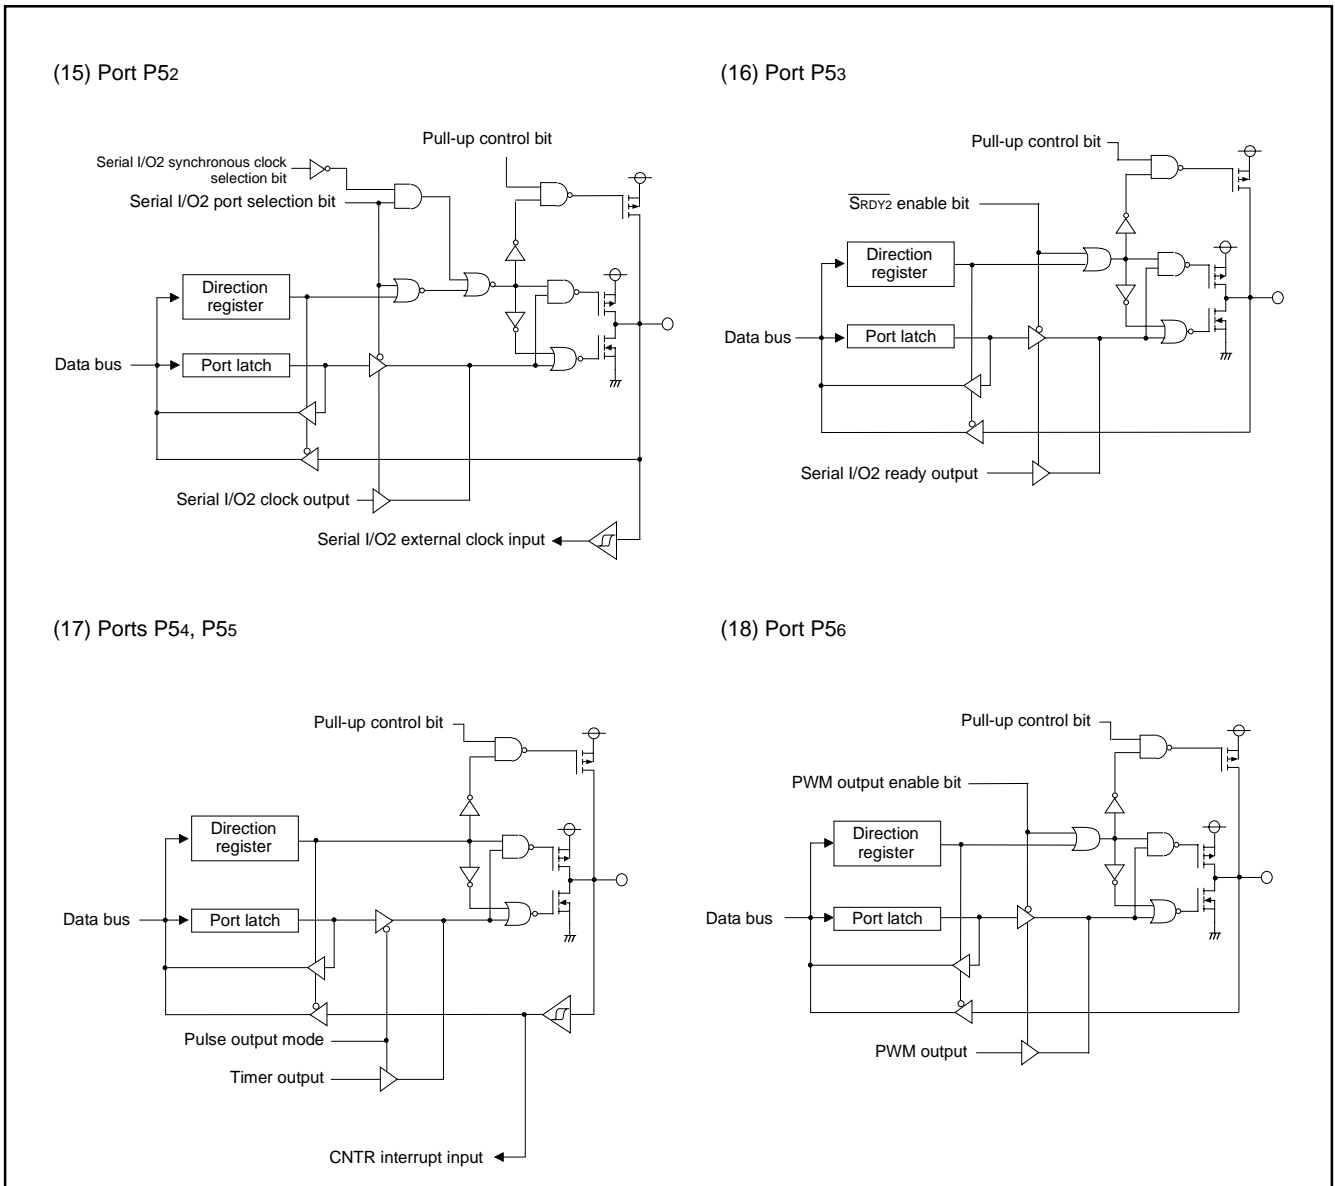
(15) Port P5$_2$

Serial I/O2 synchronous clock selection bit

Pull-up control bit

Serial I/O2 port selection bit

Direction register

Data bus

Port latch

Serial I/O2 clock output

Serial I/O2 external clock input

(16) Port P5$_3$

Pull-up control bit

$\overline{S_{RDY2}}$ enable bit

Direction register

Data bus

Port latch

Serial I/O2 ready output

(17) Ports P5$_4$, P5$_5$

Pull-up control bit

Direction register

Data bus

Port latch

Pulse output mode

Timer output

CNTR interrupt input

(18) Port P5$_6$

Pull-up control bit

PWM output enable bit

Direction register

Data bus

Port latch

PWM output